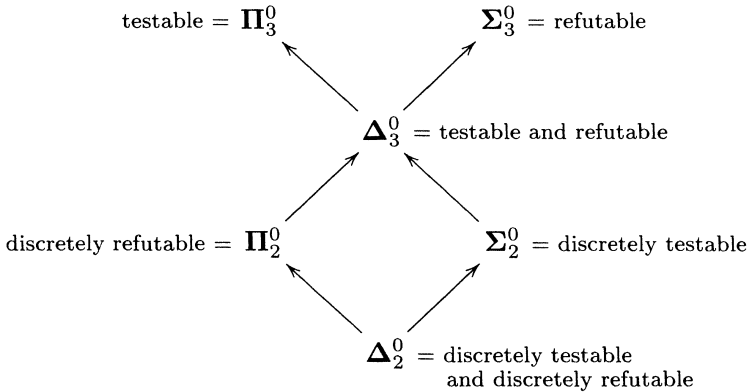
testable = $\mathbf{\Pi}^0_3$

$\mathbf{\Sigma}^0_3$ = refutable

$\mathbf{\Delta}^0_3$ = testable and refutable

discretely refutable = $\mathbf{\Pi}^0_2$

$\mathbf{\Sigma}^0_2$ = discretely testable

$\mathbf{\Delta}^0_2$ = discretely testable and discretely refutable